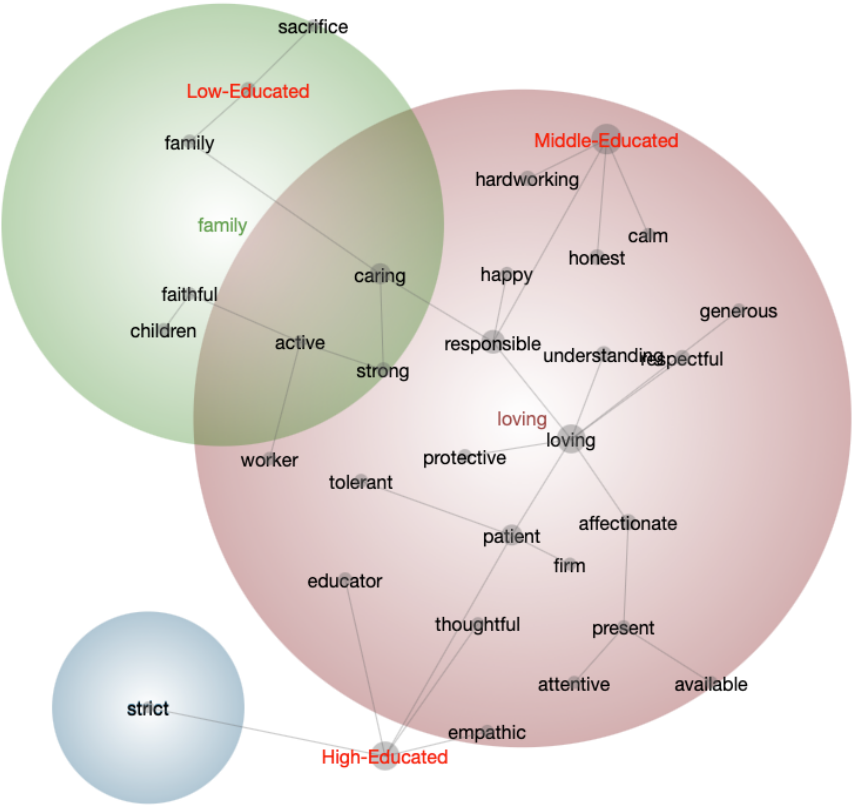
sacrifice
Low-Educated
family
family
faithful
children
active
caring
strong
worker
Middle-Educated
hardworking
calm
honest
happy
generous
responsible
understanding
respectful
loving
loving
protective
tolerant
patient
affectionate
firm
educator
thoughtful
present
attentive
available
strict
empathic
High-Educated